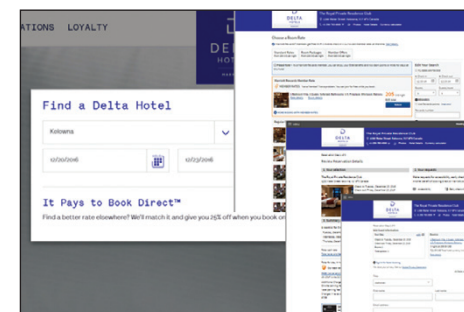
ATIONS LOYALTY

DELTA HOT

Find a Delta Hotel

Kelowna

12/20/2016

12/23/2016

It Pays to Book Direct™

Find a better rate elsewhere? We'll match it and give you 25% off when you book on

DELTA HOTELS

DELTA HOTELS

DELTA HOTELS